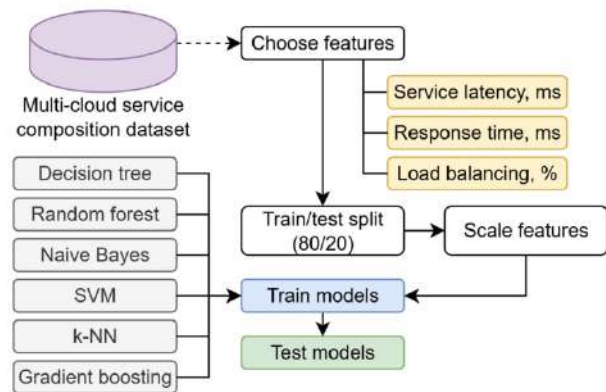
Multi-cloud service composition dataset

Choose features

Service latency, ms

Response time, ms

Load balancing, %

Decision tree

Random forest

Naive Bayes

SVM

k-NN

Gradient boosting

Train/test split (80/20)

Scale features

Train models

Test models